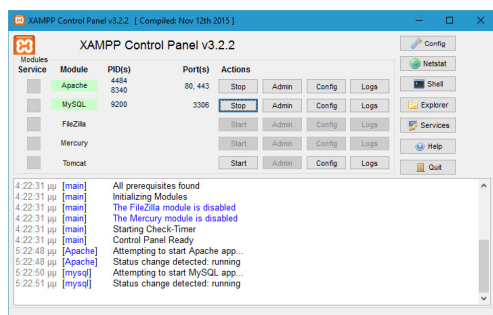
XAMPP Control Panel v3.2.2 [ Compiled: Nov 12th 2015 ]

XAMPP Control Panel v3.2.2

Config
Netstat
Shell
Explorer
Services
Help
Quit

| Modules Service | Module | PID(s) | Port(s) | Actions | | | |
|---|---|---|---|---|---|---|---|
| | Apache | 4484 8340 | 80, 443 | Stop | Admin | Config | Logs |
| | MySQL | 9200 | 3306 | Stop | Admin | Config | Logs |
| | FileZilla | | | Start | Admin | Config | Logs |
| | Mercury | | | Start | Admin | Config | Logs |
| | Tomcat | | | Start | Admin | Config | Logs |

4:22:31 μμ [main] All prerequisites found
4:22:31 μμ [main] Initializing Modules
4:22:31 μμ [main] The FileZilla module is disabled
4:22:31 μμ [main] The Mercury module is disabled
4:22:31 μμ [main] Starting Check-Timer
4:22:31 μμ [main] Control Panel Ready
5:22:48 μμ [Apache] Attempting to start Apache app...
5:22:48 μμ [Apache] Status change detected: running
5:22:50 μμ [mysql] Attempting to start MySQL app...
5:22:51 μμ [mysql] Status change detected: running